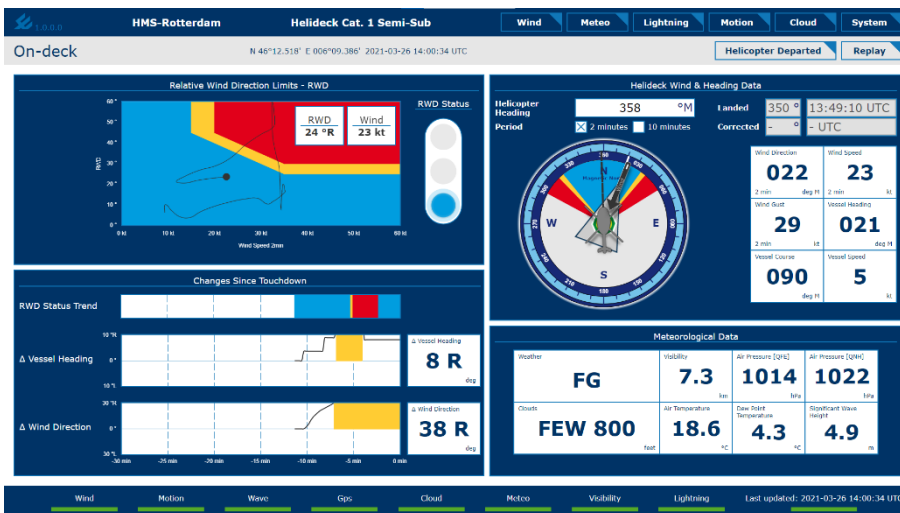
HMS-Rotterdam
Helideck Cat. 1 Semi-Sub
Wind
Meteo
Lightning
Motion
Cloud
System

On-deck
N 46°12.518' E 006°09.386' 2021-03-26 14:00:34 UTC
Helicopter Departed
Replay

Relative Wind Direction Limits - RWD
RWD
24 °R
Wind
23 kt
RWD Status
60 °
50 °
40 °
30 °
20 °
10 °
0 °
RWD
0 kt
10 kt
20 kt
30 kt
40 kt
50 kt
60 kt
Wind Speed 2min

Helideck Wind & Heading Data
Helicopter Heading
358 °M
Period
2 minutes
10 minutes
Landed
350 °
13:49:10 UTC
Corrected
- °
- UTC
N
E
S
W
Wind Direction
022
2 min
deg M
Wind Speed
23
2 min
kt
Wind Gust
29
2 min
kt
Vessel Heading
021
deg M
Vessel Course
090
deg M
Vessel Speed
5
kt

Changes Since Touchdown
RWD Status Trend
10 °R
0 °
10 °L
Δ Vessel Heading
Δ Vessel Heading
8 R
deg
30 °R
0 °
30 °L
Δ Wind Direction
Δ Wind Direction
38 R
deg
-30 min
-25 min
-20 min
-15 min
-10 min
-5 min
0 min

Meteorological Data
Weather
FG
Visibility
7.3
km
Air Pressure [QFE]
1014
hPa
Air Pressure [QNH]
1022
hPa
Clouds
FEW 800
feet
Air Temperature
18.6
°C
Dew Point Temperature
4.3
°C
Significant Wave Height
4.9
m

Wind
Motion
Wave
Gps
Cloud
Meteo
Visibility
Lightning
Last updated: 2021-03-26 14:00:34 UTC